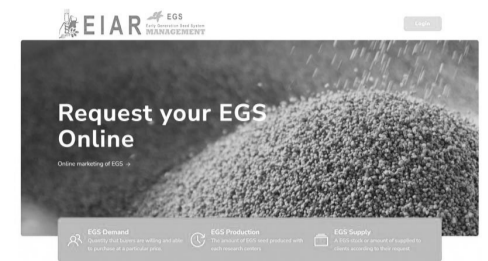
EIAR EGS Early Generation Seed System MANAGEMENT

Login

Request your EGS Online

Online marketing of EGS →

EGS Demand
Quantity that buyers are willing and able to purchase at a particular price

EGS Production
The amount of EGS seed produced with each research centers

EGS Supply
A EGS stock or amount of supplied to clients according to their request